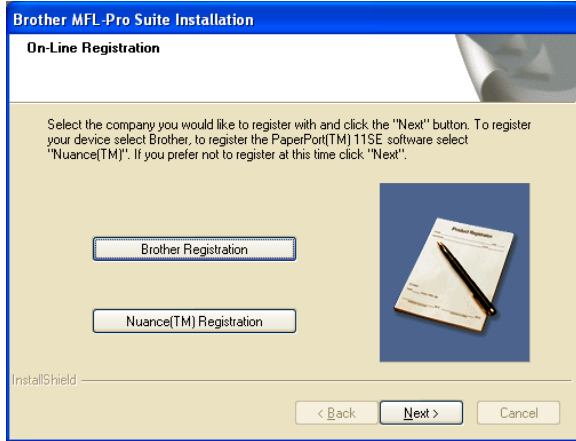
Brother MFL-Pro Suite Installation

On-Line Registration

Select the company you would like to register with and click the "Next" button. To register your device select Brother, to register the PaperPort(TM) 11SE software select "Nuance(TM)". If you prefer not to register at this time click "Next".

Product Registration

Brother Registration

Nuance(TM) Registration

InstallShield

< Back

Next >

Cancel